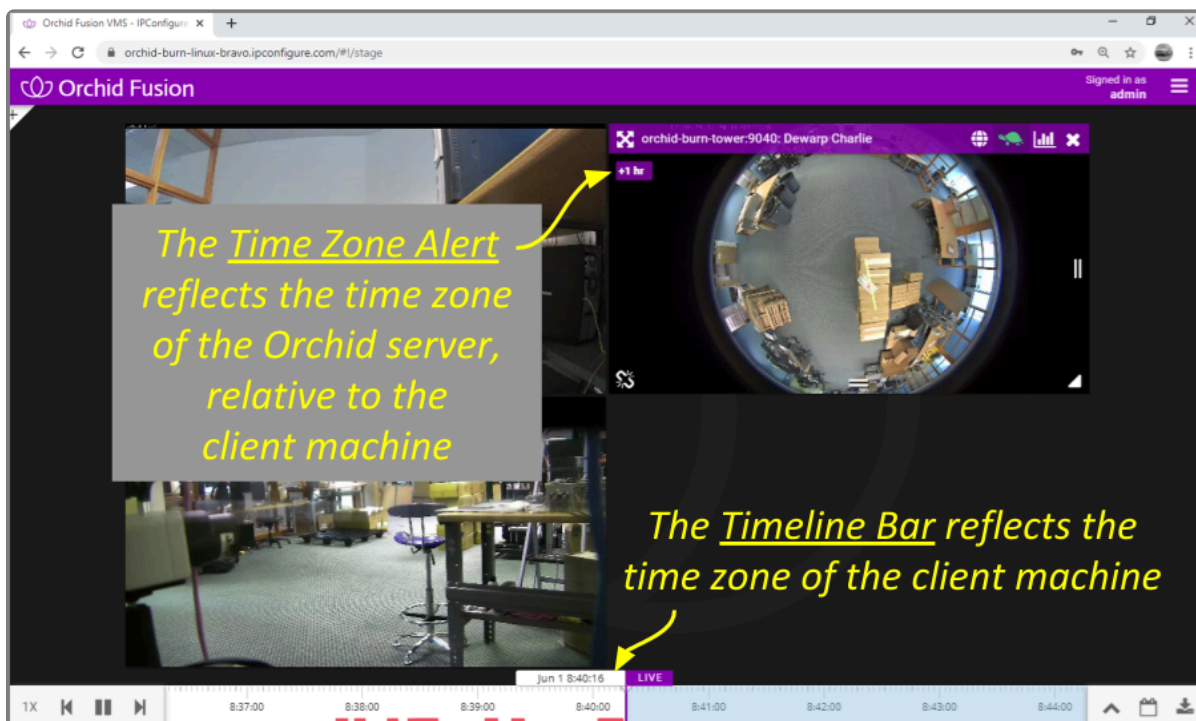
Orchid Fusion VMS - IPConfigure ×

orchid-burn-linux-bravo.ipconfigure.com/#!/stage

Orchid Fusion

Signed in as admin

orchid-burn-tower:9040: Dewarp Charlie

+1 hr

The Time Zone Alert reflects the time zone of the Orchid server, relative to the client machine

The Timeline Bar reflects the time zone of the client machine

Jun 1 8:40:16

LIVE

1X

8:37:00

8:38:00

8:39:00

8:40:00

8:41:00

8:42:00

8:43:00

8:44:00